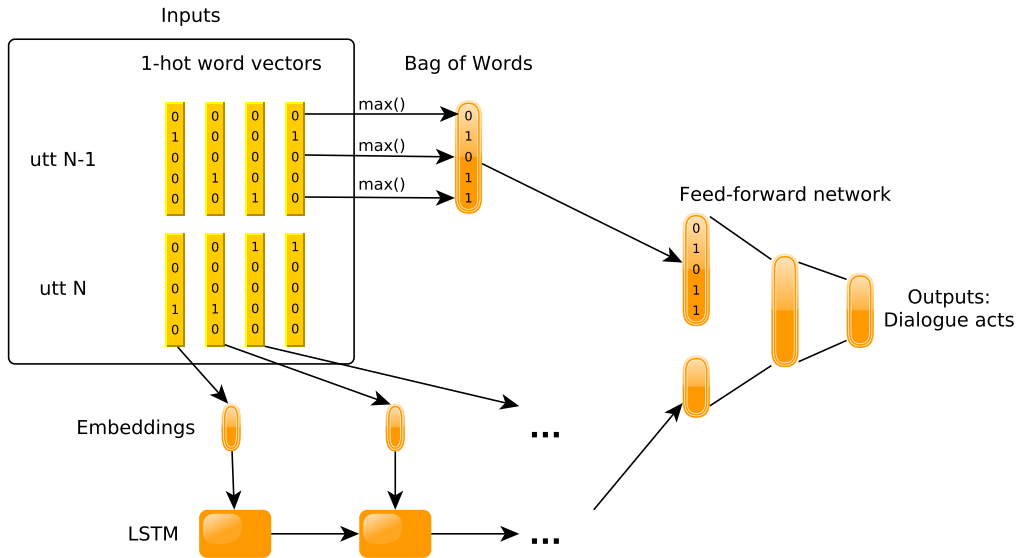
Inputs

1-hot word vectors

Bag of Words

utt N-1

0 1 0 0 0

0 0 0 1 0

0 0 0 0 1

0 1 0 0 0

max()

max()

max()

0 1 0 1 1

utt N

0 0 0 1 0

0 0 0 1 0

1 0 0 0 0

1 0 0 0 0

Feed-forward network

0 1 0 1 1

Outputs: Dialogue acts

Embeddings

...

LSTM

...